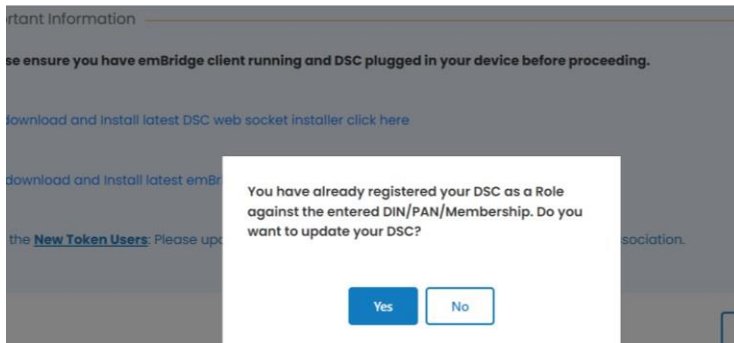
rtant Information

se ensure you have emBridge client running and DSC plugged in your device before proceeding.

download and Install latest DSC web socket installer click here

download and Install latest emBr

the New Token Users: Please upc

sociation.

You have already registered your DSC as a Role against the entered DIN/PAN/Membership. Do you want to update your DSC?

Yes

No